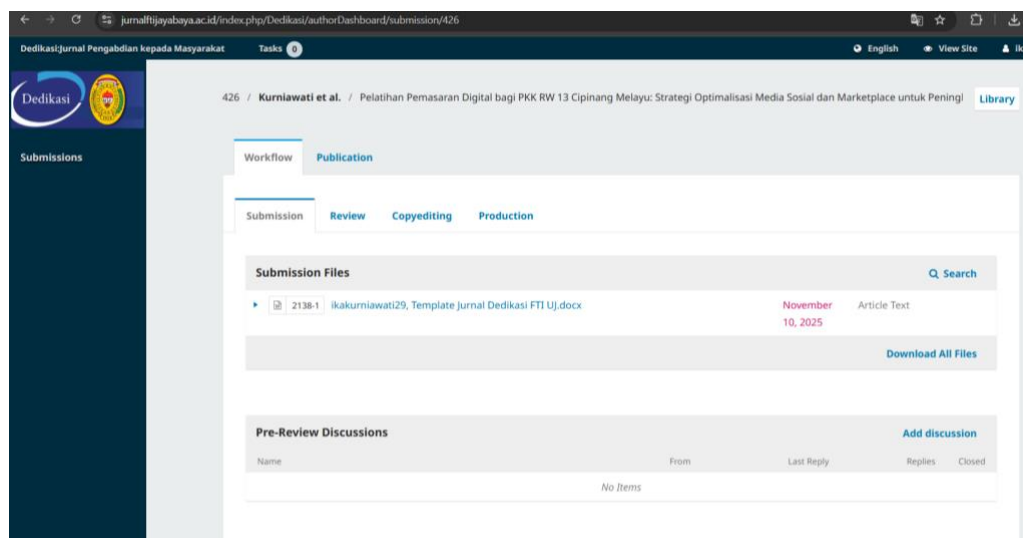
jurnalftijayabaya.ac.id/index.php/Dedikasi/authorDashboard/submission/426

Dedikasi:Jurnal Pengabdian kepada Masyarakat Tasks 0 English View Site ik

Dedikasi

Submissions

426 / Kurniawati et al. / Pelatihan Pemasaran Digital bagi PKK RW 13 Cipinang Melayu: Strategi Optimalisasi Media Sosial dan Marketplace untuk Peningl Library

Workflow Publication

Submission Review Copyediting Production

Submission Files Q Search

2138-1 ikakurniawati29, Template Jurnal Dedikasi FTI UJ.docx November 10, 2025 Article Text

Download All Files

Pre-Review Discussions Add discussion

| Name | From | Last Reply | Replies | Closed |
|---|---|---|---|---|
| No Items | | | | |